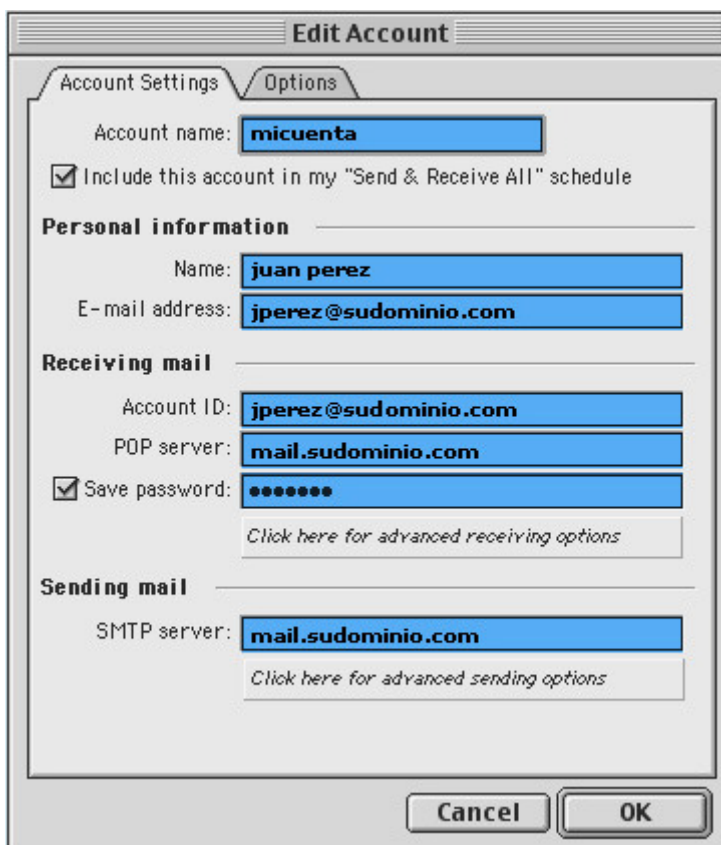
Edit Account

Account Settings | Options

Account name: micuenta

☑ Include this account in my "Send & Receive All" schedule

Personal information

Name: juan perez

E-mail address: jperez@sudominio.com

Receiving mail

Account ID: jperez@sudominio.com

POP server: mail.sudominio.com

☑ Save password: •••••••

Click here for advanced receiving options

Sending mail

SMTP server: mail.sudominio.com

Click here for advanced sending options

Cancel | OK